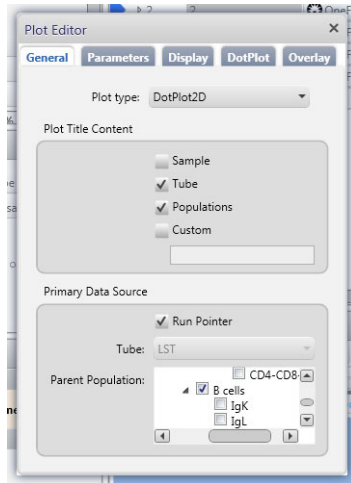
Plot Editor

General Parameters Display DotPlot Overlay

Plot type: DotPlot2D

Plot Title Content

Sample
Tube
Populations
Custom

Primary Data Source

Run Pointer

Tube: LST

Parent Population:

CD4-CD8-
B cells
IgK
IgL